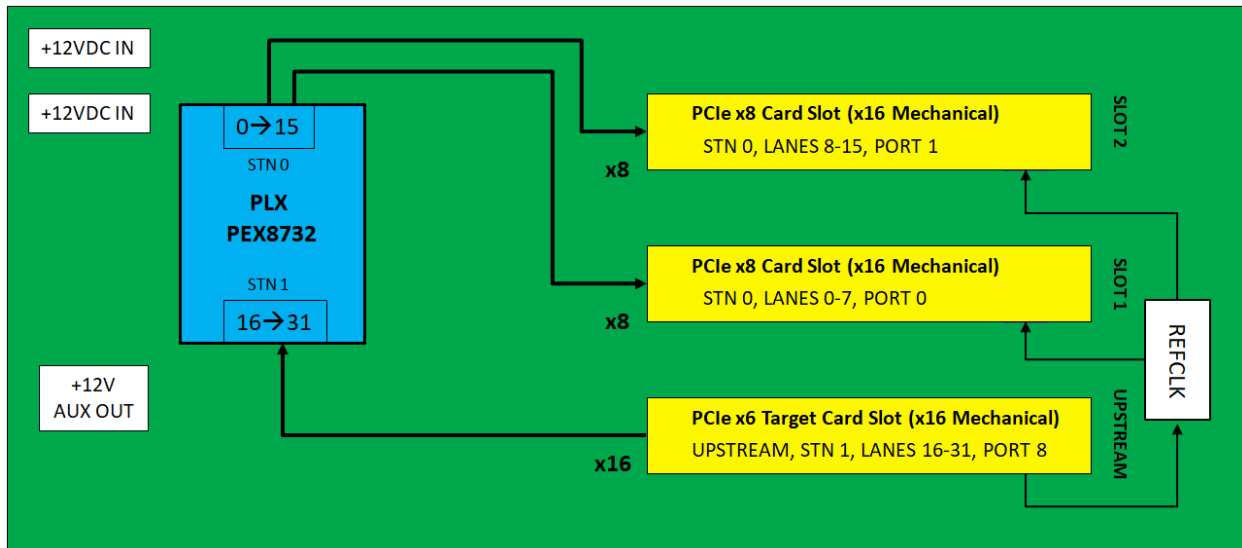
+12VDC IN

+12VDC IN

0→15

STN 0

PLX
PEX8732

STN 1

16→31

+12V
AUX OUT

PCIe x8 Card Slot (x16 Mechanical)
STN 0, LANES 8-15, PORT 1

SLOT 2

x8

PCIe x8 Card Slot (x16 Mechanical)
STN 0, LANES 0-7, PORT 0

SLOT 1

x8

REFCLK

PCIe x6 Target Card Slot (x16 Mechanical)
UPSTREAM, STN 1, LANES 16-31, PORT 8

UPSTREAM

x16